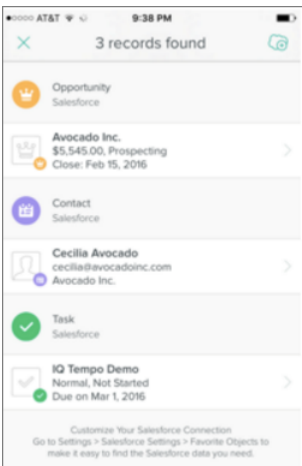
●○○○○ AT&T 9:38 PM

3 records found

Opportunity
Salesforce

Avocado Inc.
$5,545.00, Prospecting
Close: Feb 15, 2016

Contact
Salesforce

Cecilia Avocado
cecilia@avocadoinc.com
Avocado Inc.

Task
Salesforce

IQ Tempo Demo
Normal, Not Started
Due on Mar 1, 2016

Customize Your Salesforce Connection
Go to Settings > Salesforce Settings > Favorite Objects to make it easy to find the Salesforce data you need.